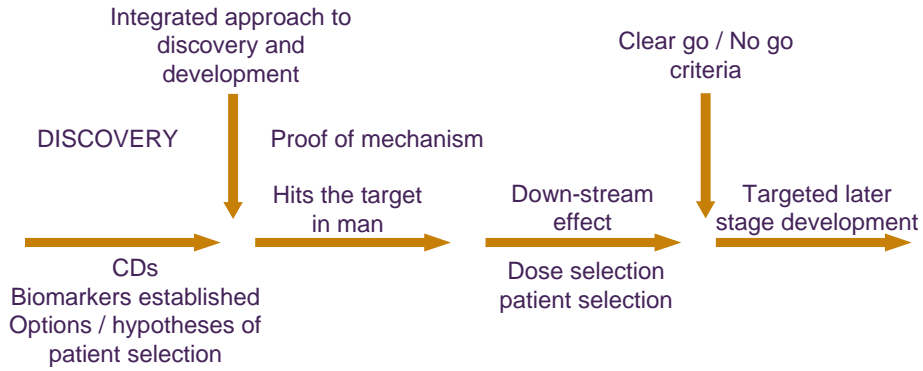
Integrated approach to discovery and development

Clear go / No go criteria

DISCOVERY

Proof of mechanism

Hits the target in man

Down-stream effect

Targeted later stage development

CDs
Biomarkers established
Options / hypotheses of patient selection

Dose selection
patient selection